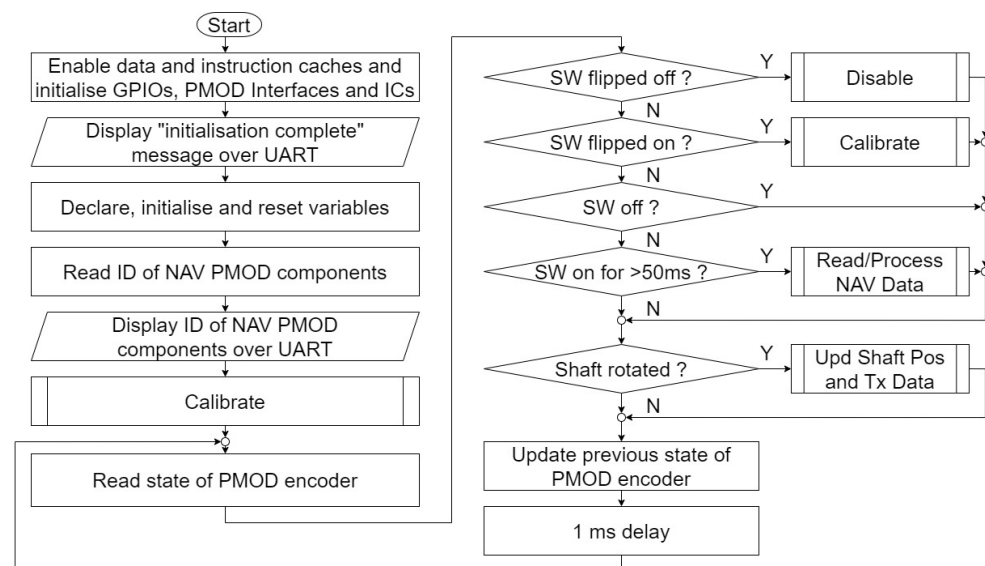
Start

Enable data and instruction caches and initialise GPIOs, PMOD Interfaces and ICs

Display "initialisation complete" message over UART

Declare, initialise and reset variables

Read ID of NAV PMOD components

Display ID of NAV PMOD components over UART

Calibrate

Read state of PMOD encoder

SW flipped off ?
Y
Disable
N

SW flipped on ?
Y
Calibrate
N

SW off ?
Y
N

SW on for >50ms ?
Y
Read/Process NAV Data
N

Shaft rotated ?
Y
Upd Shaft Pos and Tx Data
N

Update previous state of PMOD encoder

1 ms delay